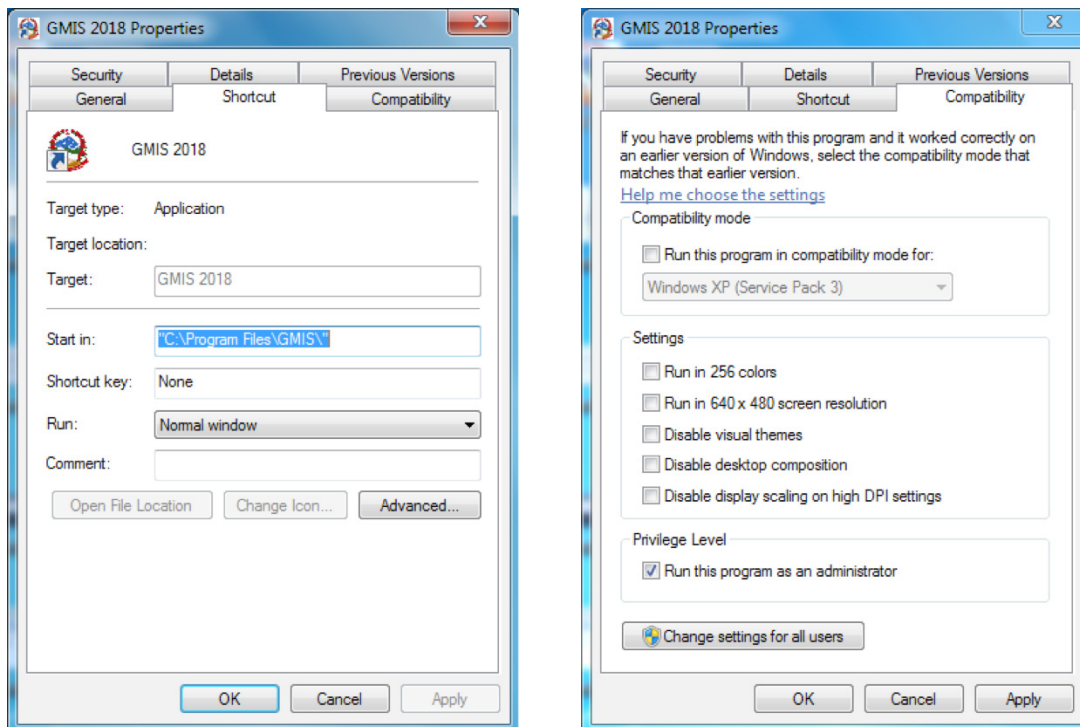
GMIS 2018 Properties

Security | Details | Previous Versions
General | Shortcut | Compatibility

GMIS 2018

Target type: Application

Target location:

Target: GMIS 2018

Start in: "C:\Program Files\GMIS\"

Shortcut key: None

Run: Normal window

Comment:

Open File Location | Change Icon... | Advanced...

OK | Cancel | Apply

GMIS 2018 Properties

Security | Details | Previous Versions
General | Shortcut | Compatibility

If you have problems with this program and it worked correctly on an earlier version of Windows, select the compatibility mode that matches that earlier version.

Help me choose the settings

Compatibility mode

Run this program in compatibility mode for:

Windows XP (Service Pack 3)

Settings

Run in 256 colors

Run in 640 x 480 screen resolution

Disable visual themes

Disable desktop composition

Disable display scaling on high DPI settings

Privilege Level

Run this program as an administrator

Change settings for all users

OK | Cancel | Apply